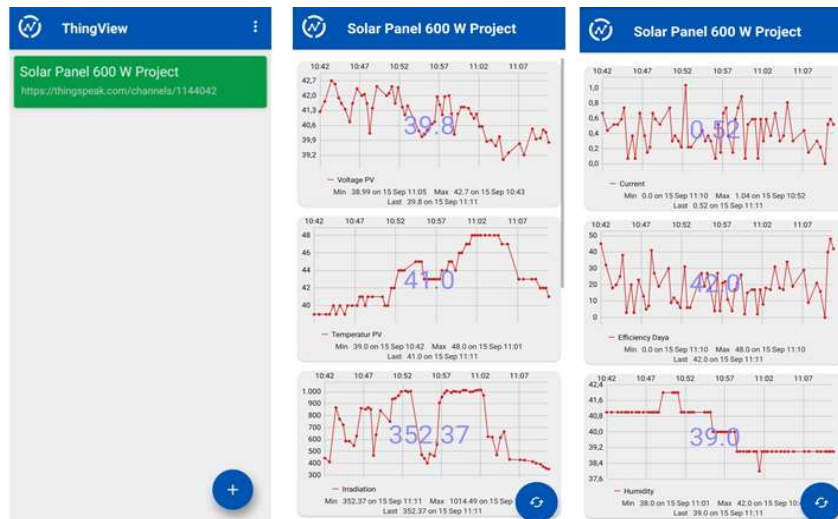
ThingView

Solar Panel 600 W Project
https://thingspeak.com/channels/1144042

+

Solar Panel 600 W Project

10:42 10:47 10:52 10:57 11:02 11:07
42,7
42,0
41,3
40,6
39,9
39,2
39.8
— Voltage PV
Min 38.99 on 15 Sep 11:05 Max 42.7 on 15 Sep 10:43
Last 39.8 on 15 Sep 11:11

10:42 10:47 10:52 10:57 11:02 11:07
48
46
44
42
40
41.0
— Temperatur PV
Min 39.0 on 15 Sep 10:42 Max 48.0 on 15 Sep 11:01
Last 41.0 on 15 Sep 11:11

10:42 10:47 10:52 10:57 11:02 11:07
1.000
900
800
700
600
500
400
300
352.37
— Irradiation
Min 352.37 on 15 Sep 11:11 Max 1014.49 on 15 Sep 11:01
Last 352.37 on 15 Sep 11:11

Solar Panel 600 W Project

10:42 10:47 10:52 10:57 11:02 11:07
1,0
0,8
0,6
0,4
0,2
0,0
0.52
— Current
Min 0.0 on 15 Sep 11:10 Max 1.04 on 15 Sep 10:52
Last 0.52 on 15 Sep 11:11

10:42 10:47 10:52 10:57 11:02 11:07
50
40
30
20
10
0
42.0
— Efficiency Daya
Min 0.0 on 15 Sep 11:10 Max 48.0 on 15 Sep 11:10
Last 42.0 on 15 Sep 11:11

10:42 10:47 10:52 10:57 11:02 11:07
42,4
41,6
40,8
40,0
39,2
38,4
37,6
39.0
— Humidity
Min 38.0 on 15 Sep 11:01 Max 42.0 on 15 Sep
Last 39.0 on 15 Sep 11:11